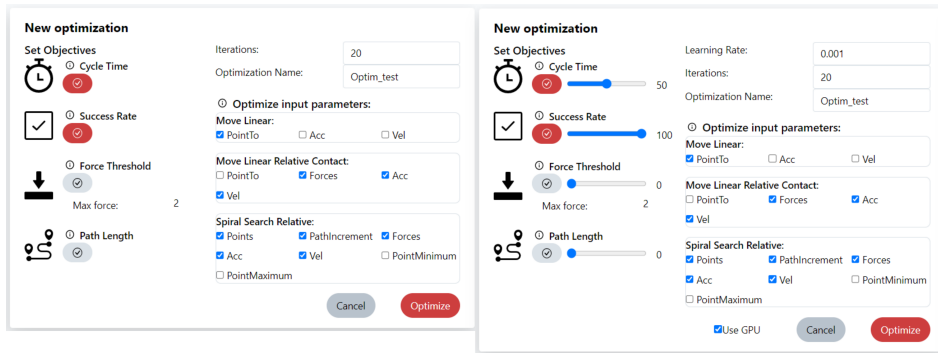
New optimization

Set Objectives

Cycle Time

Success Rate

Force Threshold

Max force: 2

Path Length

Iterations: 20

Optimization Name: Optim_test

Optimize input parameters:

Move Linear:
☑ PointTo ☐ Acc ☐ Vel

Move Linear Relative Contact:
☐ PointTo ☑ Forces ☑ Acc ☑ Vel

Spiral Search Relative:
☑ Points ☑ PathIncrement ☑ Forces ☑ Acc ☑ Vel ☐ PointMinimum ☐ PointMaximum

Cancel Optimize

New optimization

Set Objectives

Cycle Time 50

Success Rate 100

Force Threshold 0

Max force: 2

Path Length 0

Learning Rate: 0.001

Iterations: 20

Optimization Name: Optim_test

Optimize input parameters:

Move Linear:
☑ PointTo ☐ Acc ☐ Vel

Move Linear Relative Contact:
☐ PointTo ☑ Forces ☑ Acc ☑ Vel

Spiral Search Relative:
☑ Points ☑ PathIncrement ☑ Forces ☑ Acc ☑ Vel ☐ PointMinimum ☐ PointMaximum

☑ Use GPU Cancel Optimize